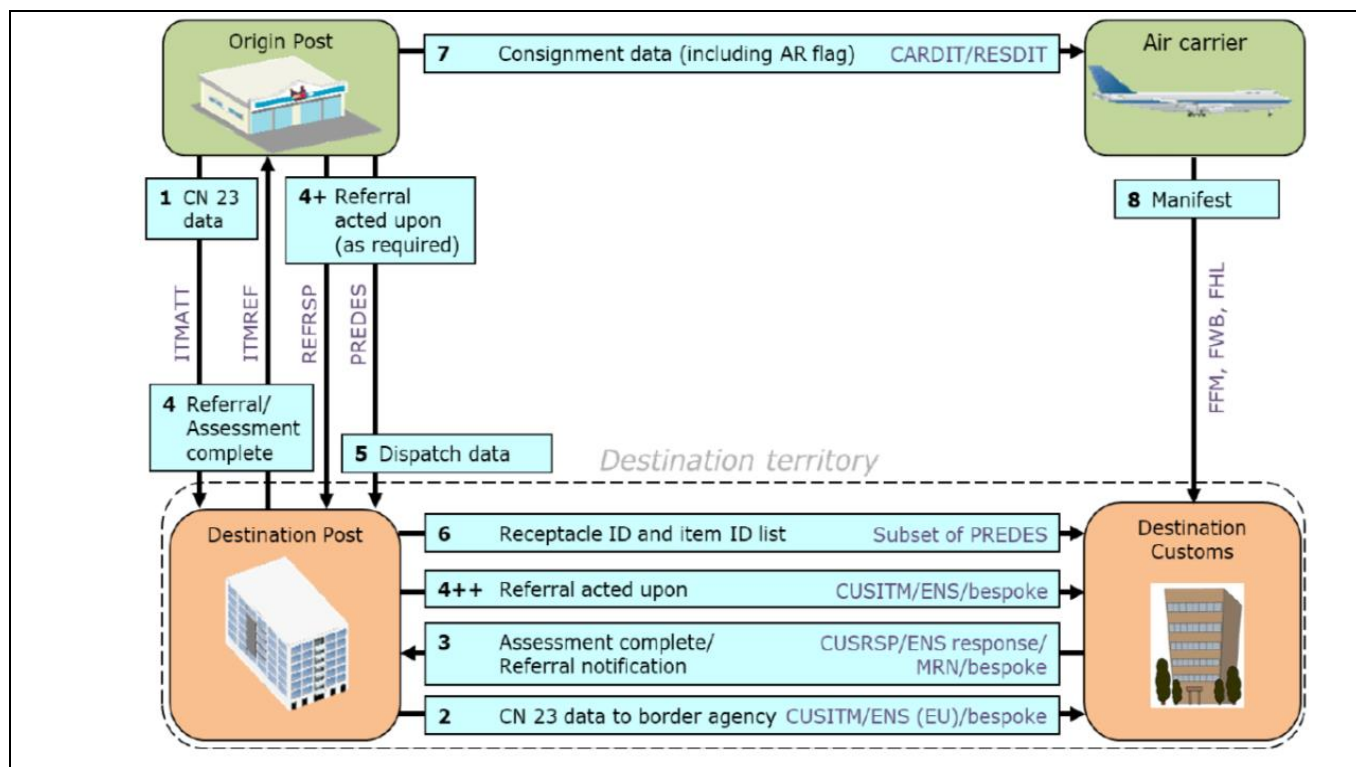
Origin Post

7 Consignment data (including AR flag) CARDIT/RESDIT

Air carrier

1 CN 23 data

4+ Referral acted upon (as required)

8 Manifest

ITMATT

ITMREF

REFRSP

PREDES

FFM, FWB, FHL

4 Referral/ Assessment complete

5 Dispatch data

Destination territory

Destination Post

6 Receptacle ID and item ID list Subset of PREDES

Destination Customs

4++ Referral acted upon CUSITM/ENS/bespoke

3 Assessment complete/ Referral notification CUSRSP/ENS response/ MRN/bespoke

2 CN 23 data to border agency CUSITM/ENS (EU)/bespoke